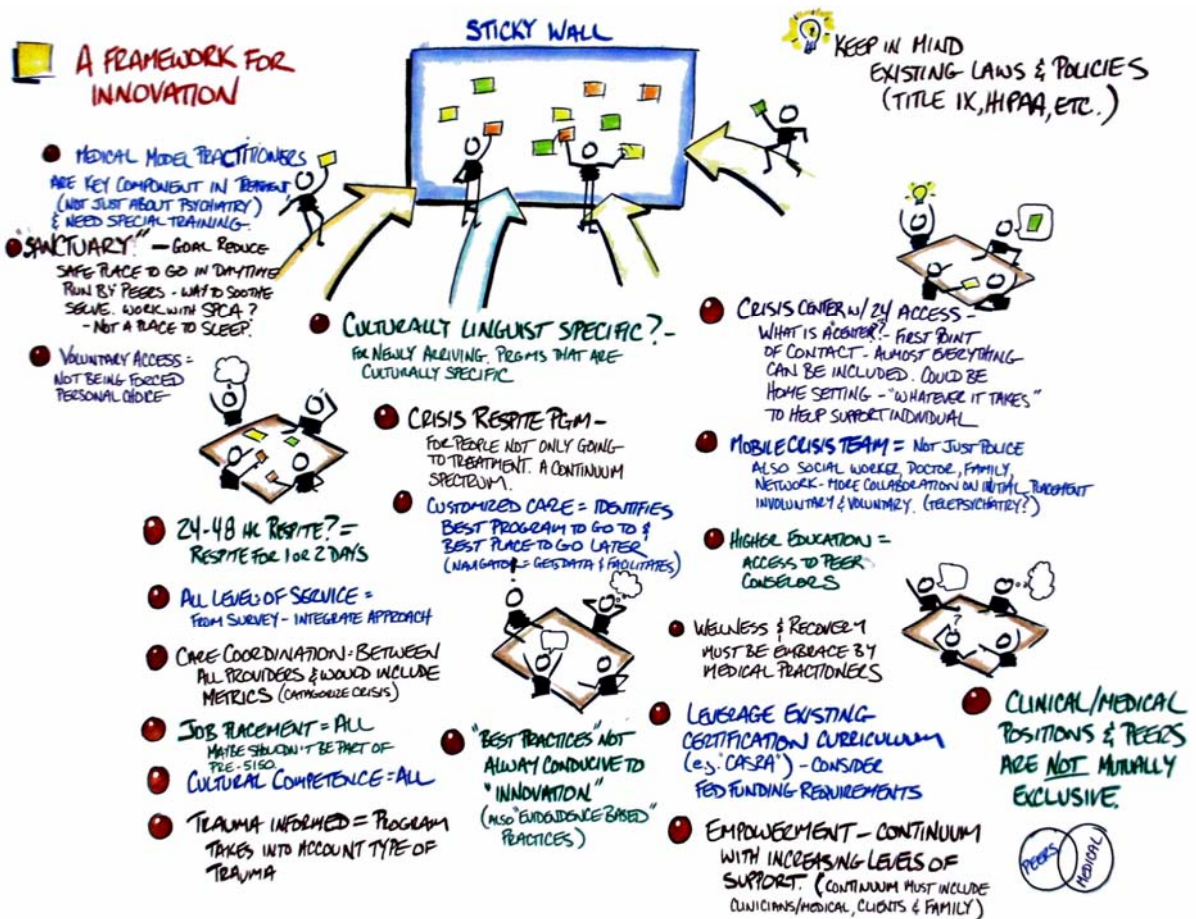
A FRAMEWORK FOR INNOVATION

STICKY WALL

KEEP IN MIND EXISTING LAWS & POLICIES (TITLE IX, HIPAA, ETC.)

MEDICAL MODEL PRACTITIONERS ARE KEY COMPONENT IN TREATMENT (NOT JUST ABOUT PSYCHIATRY) & NEED SPECIAL TRAINING.

"SANCTUARY" — GOAL REDUCE SAFE PLACE TO GO IN DAYTIME RUN BY PEERS - WAY TO SOOTHE SELVE. WORK WITH SPCA? - NOT A PLACE TO SLEEP.

VOLUNTARY ACCESS = NOT BEING FORCED PERSONAL CHOICE

CULTURALLY LINGUIST SPECIFIC? - FOR NEWLY ARRIVING. PRGMS THAT ARE CULTURALLY SPECIFIC

CRISIS CENTER W/ 24 ACCESS - WHAT IS A CENTER? - FIRST POINT OF CONTACT - ALMOST EVERYTHING CAN BE INCLUDED. COULD BE HOME SETTING - "WHATEVER IT TAKES" TO HELP SUPPORT INDIVIDUAL

CRISIS RESPITE PGM - FOR PEOPLE NOT ONLY GOING TO TREATMENT. A CONTINUUM SPECTRUM.

MOBILE CRISIS TEAM = NOT JUST POLICE ALSO SOCIAL WORKER, DOCTOR, FAMILY NETWORK - MORE COLLABORATION ON INITIAL PLACEMENT INVOLUNTARY & VOLUNTARY. (TELEPSYCHIATRY?)

CUSTOMIZED CARE = IDENTIFIES BEST PROGRAM TO GO TO & BEST PLACE TO GO LATER (NAVIGATOR = GETS DATA & FACILITATES)

24-48 HR RESPITE? = RESPITE FOR 1 OR 2 DAYS

HIGHER EDUCATION = ACCESS TO PEER COUNSELORS

ALL LEVEL OF SERVICE = FROM SURVEY - INTEGRATE APPROACH

CARE COORDINATION = BETWEEN ALL PROVIDERS & WOULD INCLUDE METRICS (CATEGORIZE CRISIS)

WELLNESS & RECOVERY MUST BE EMBRACE BY MEDICAL PRACTIONERS

CLINICAL/MEDICAL POSITIONS & PEERS ARE NOT MUTUALLY EXCLUSIVE.

JOB PLACEMENT = ALL MAYBE SHOULDN'T BE PART OF PRE-5150.

CULTURAL COMPETENCE = ALL

"BEST PRACTICES" NOT ALWAY CONDUCIVE TO "INNOVATION" (ALSO "EVIDENCE BASED" PRACTICES)

LEVERAGE EXISTING CERTIFICATION CURRICULUM (e.g. "CASRA") - CONSIDER FED FUNDING REQUIREMENTS

TRAUMA INFORMED = PROGRAM TAKES INTO ACCOUNT TYPE OF TRAUMA

EMPOWERMENT - CONTINUUM WITH INCREASING LEVELS OF SUPPORT. (CONTINUUM MUST INCLUDE CLINICIANS/MEDICAL, CLIENTS & FAMILY)

PEERS MEDICAL